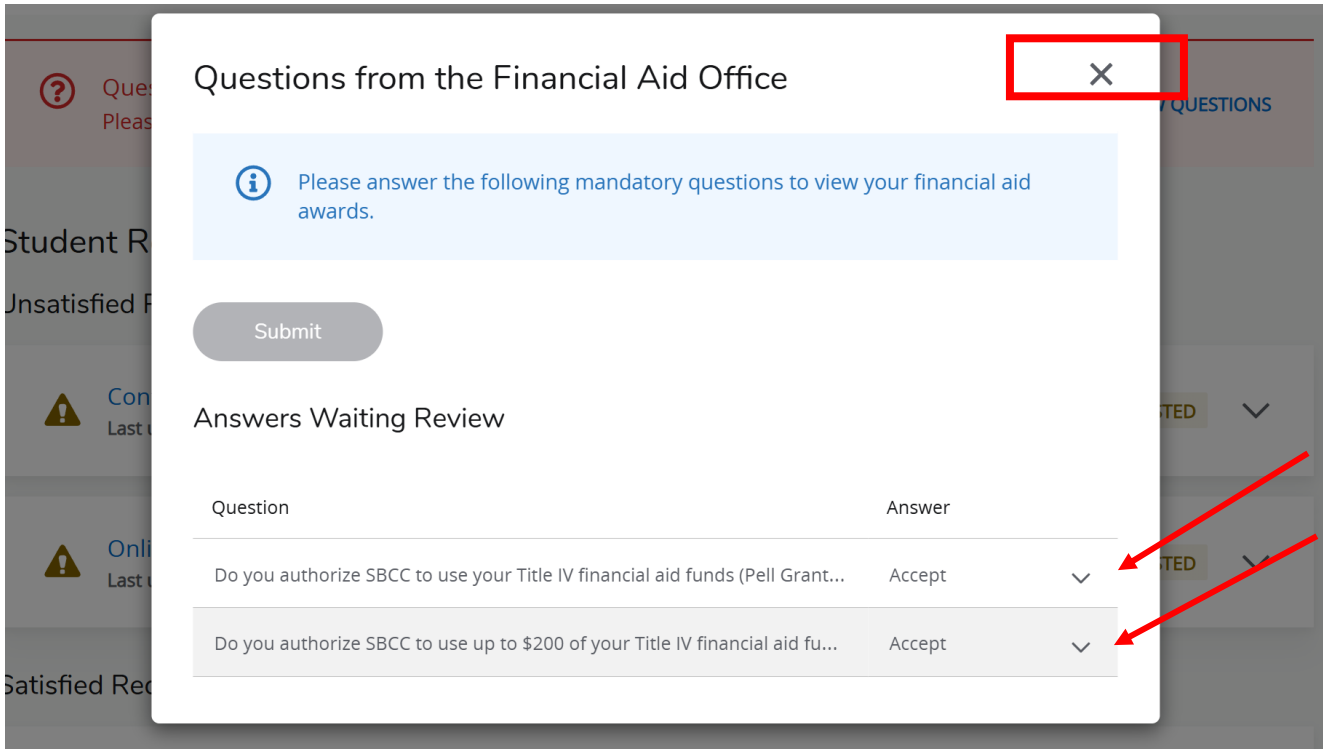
Ques
Pleas

Y QUESTIONS

Student R
Unsatisfied R

Con
Last u

STED

Onli
Last u

STED

Satisfied Re

Questions from the Financial Aid Office

×

Please answer the following mandatory questions to view your financial aid awards.

Submit

Answers Waiting Review

| Question | Answer |
|---|---|
| Do you authorize SBCC to use your Title IV financial aid funds (Pell Grant... | Accept |
| Do you authorize SBCC to use up to $200 of your Title IV financial aid fu... | Accept |